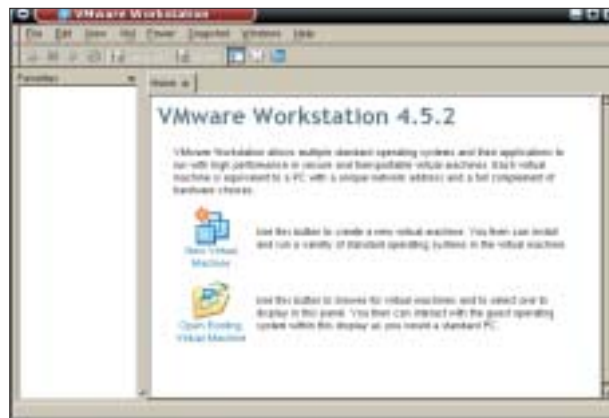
VMware Workstation

File Edit View VM Power Snapshot Windows Help

Favorites

Home

VMware Workstation 4.5.2

VMware Workstation allows multiple standard operating systems and their applications to run with high performance in secure and transportable virtual machines. Each virtual machine is equivalent to a PC with a unique network address and a full complement of hardware choices.

New Virtual Machine

Use this button to create a new virtual machine. You then can install and run a variety of standard operating systems in the virtual machine.

Open Existing Virtual Machine

Use this button to browse for virtual machines and to select one to display in this panel. You then can interact with the guest operating system within this display as you would a standard PC.